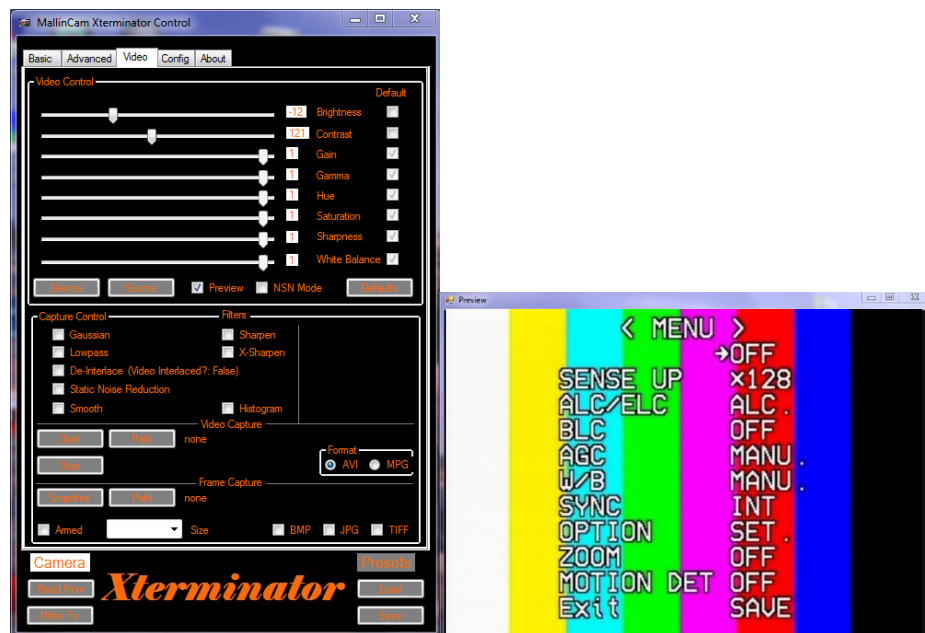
MallinCam Xterminator Control

Basic | Advanced | Video | Config | About

Video Control

Default

-12 Brightness
121 Contrast
1 Gain
1 Gamma
1 Hue
1 Saturation
1 Sharpness
1 White Balance

Device | Source | Preview | NSN Mode | Defaults

Capture Control

Filters

Gaussian
Sharpen
Lowpass
X-Sharpen
De-Interlace (Video Interlaced?: False)
Static Noise Reduction
Smooth
Histogram

Video Capture

Start | Path | none

Stop

Format
AVI | MPG

Frame Capture

Snapshot | Path | none

Armed | Size | BMP | JPG | TIFF

Camera

Presets

Read From

Load

Xterminator

Write To

Save

Preview

< MENU >
→OFF
SENSE UP ×128
ALC/ELC ALC.
BLC OFF
AGC MANU.
W/B MANU.
SYNC INT
OPTION SET.
ZOOM OFF
MOTION DET OFF
Exit SAVE